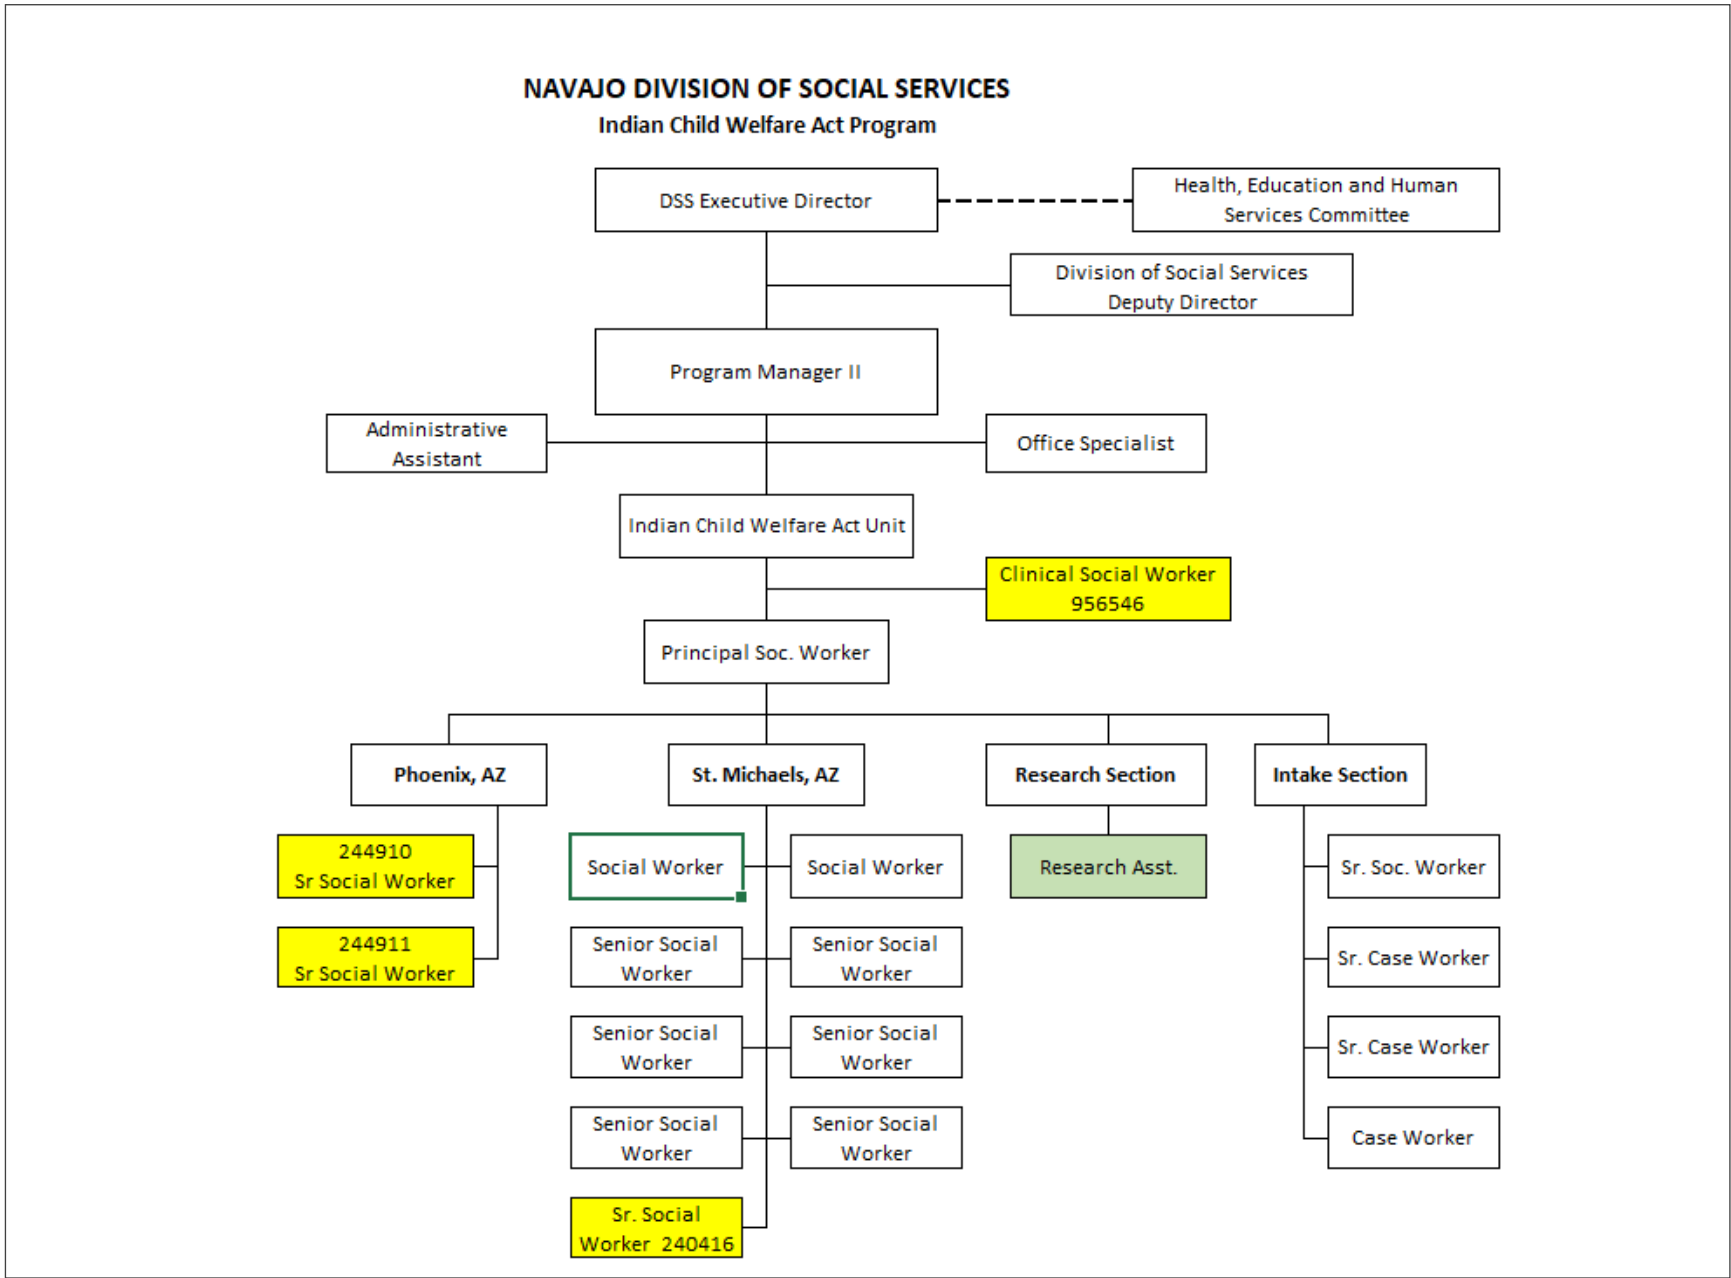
NAVAJO DIVISION OF SOCIAL SERVICES
Indian Child Welfare Act Program

DSS Executive Director

Health, Education and Human Services Committee

Division of Social Services Deputy Director

Program Manager II

Administrative Assistant

Office Specialist

Indian Child Welfare Act Unit

Clinical Social Worker 956546

Principal Soc. Worker

Phoenix, AZ

St. Michaels, AZ

Research Section

Intake Section

244910 Sr Social Worker

244911 Sr Social Worker

Social Worker

Social Worker

Senior Social Worker

Senior Social Worker

Senior Social Worker

Senior Social Worker

Senior Social Worker

Senior Social Worker

Sr. Social Worker 240416

Research Asst.

Sr. Soc. Worker

Sr. Case Worker

Sr. Case Worker

Case Worker